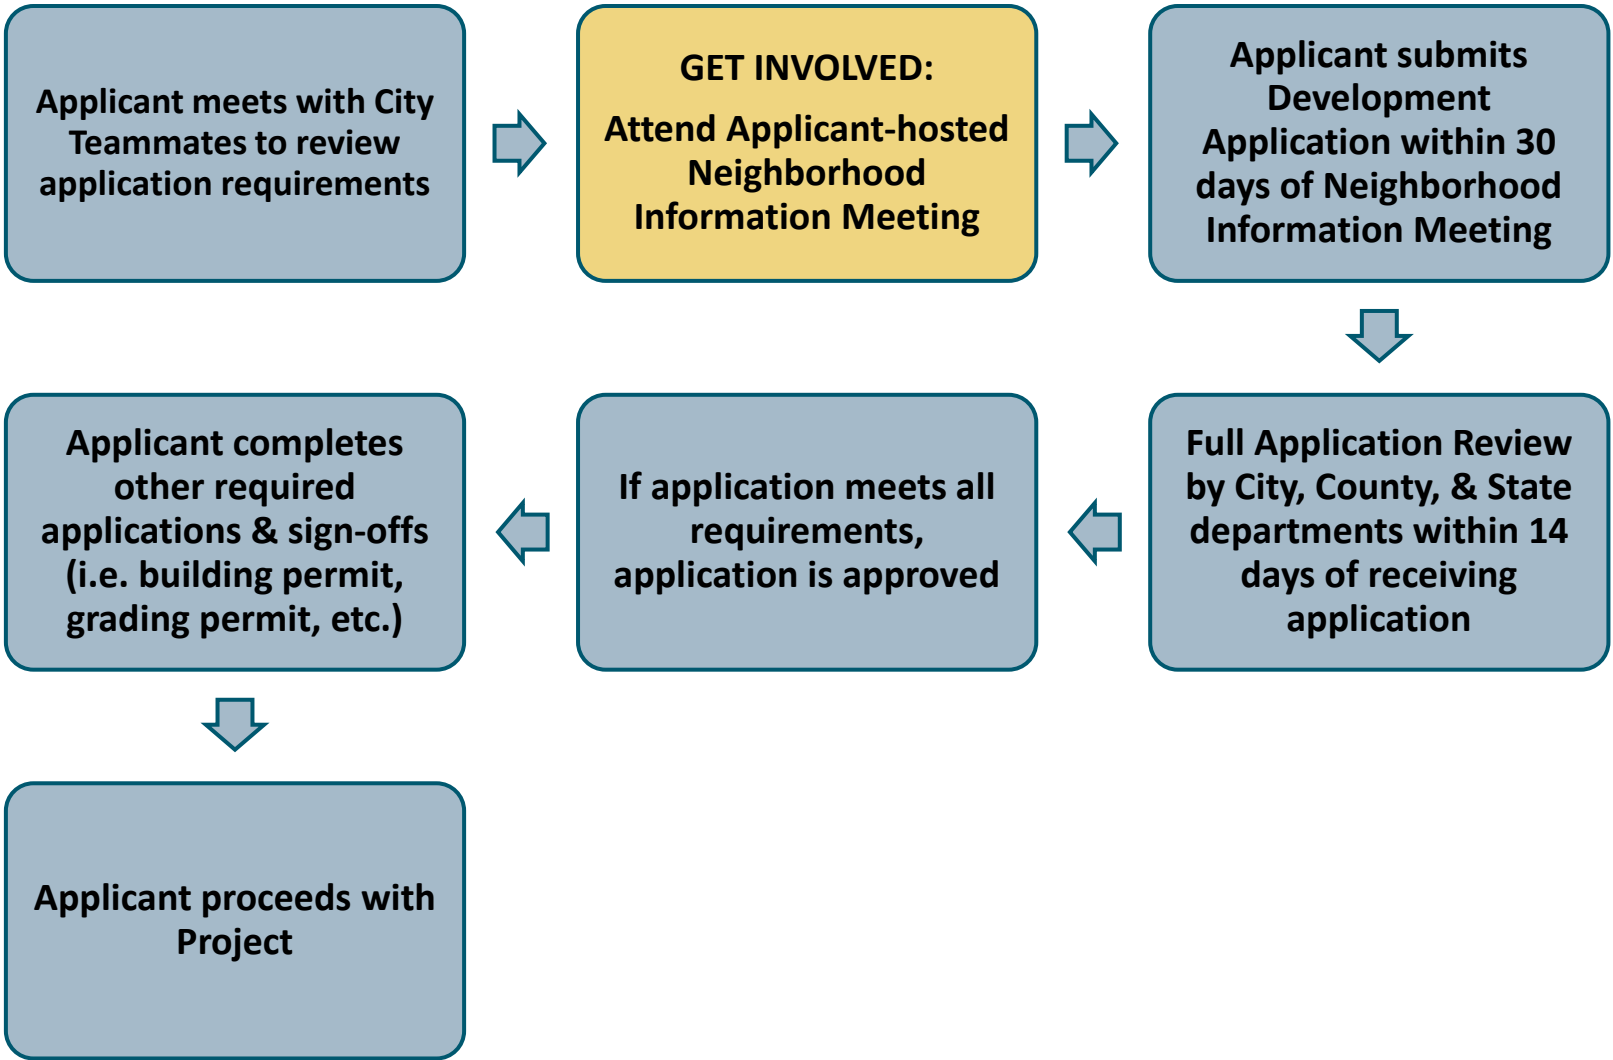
Applicant meets with City Teammates to review application requirements

GET INVOLVED:

Attend Applicant-hosted Neighborhood Information Meeting

Applicant submits Development Application within 30 days of Neighborhood Information Meeting

Full Application Review by City, County, & State departments within 14 days of receiving application

If application meets all requirements, application is approved

Applicant completes other required applications & sign-offs (i.e. building permit, grading permit, etc.)

Applicant proceeds with Project